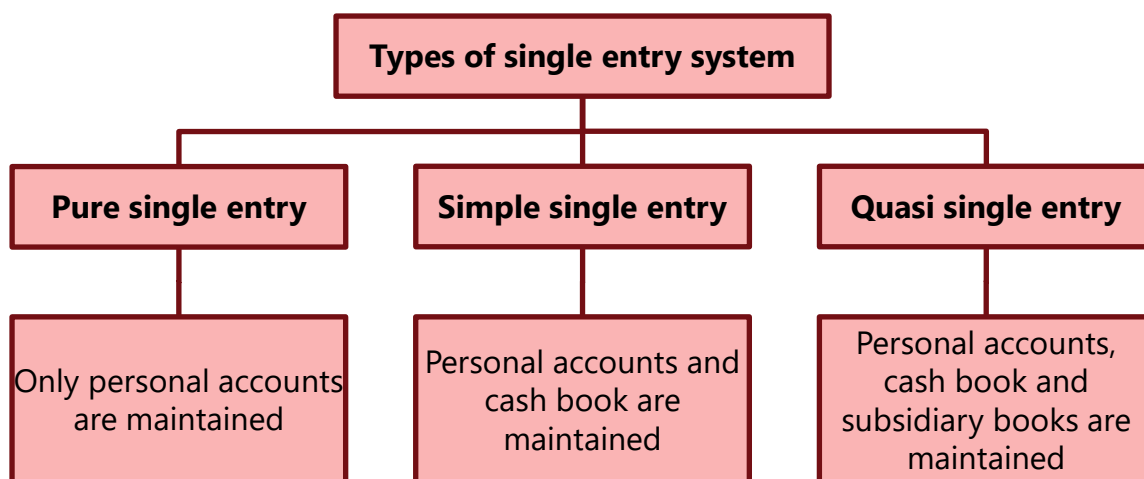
Types of single entry system

Pure single entry

Simple single entry

Quasi single entry

Only personal accounts are maintained

Personal accounts and cash book are maintained

Personal accounts, cash book and subsidiary books are maintained